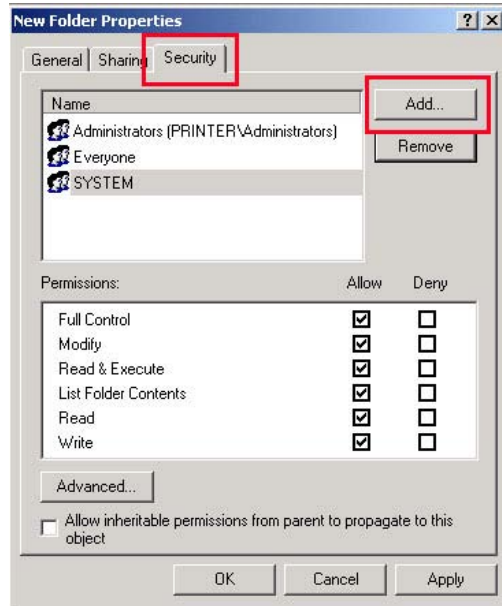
New Folder Properties

?

×

General

Sharing

Security

Name

Administrators (PRINTER\Administrators)

Everyone

SYSTEM

Add...

Remove

| Permissions: | Allow | Deny |
|---|---|---|
| Full Control | ☑ | ☐ |
| Modify | ☑ | ☐ |
| Read & Execute | ☑ | ☐ |
| List Folder Contents | ☑ | ☐ |
| Read | ☑ | ☐ |
| Write | ☑ | ☐ |

Advanced...

☐ Allow inheritable permissions from parent to propagate to this object

OK

Cancel

Apply